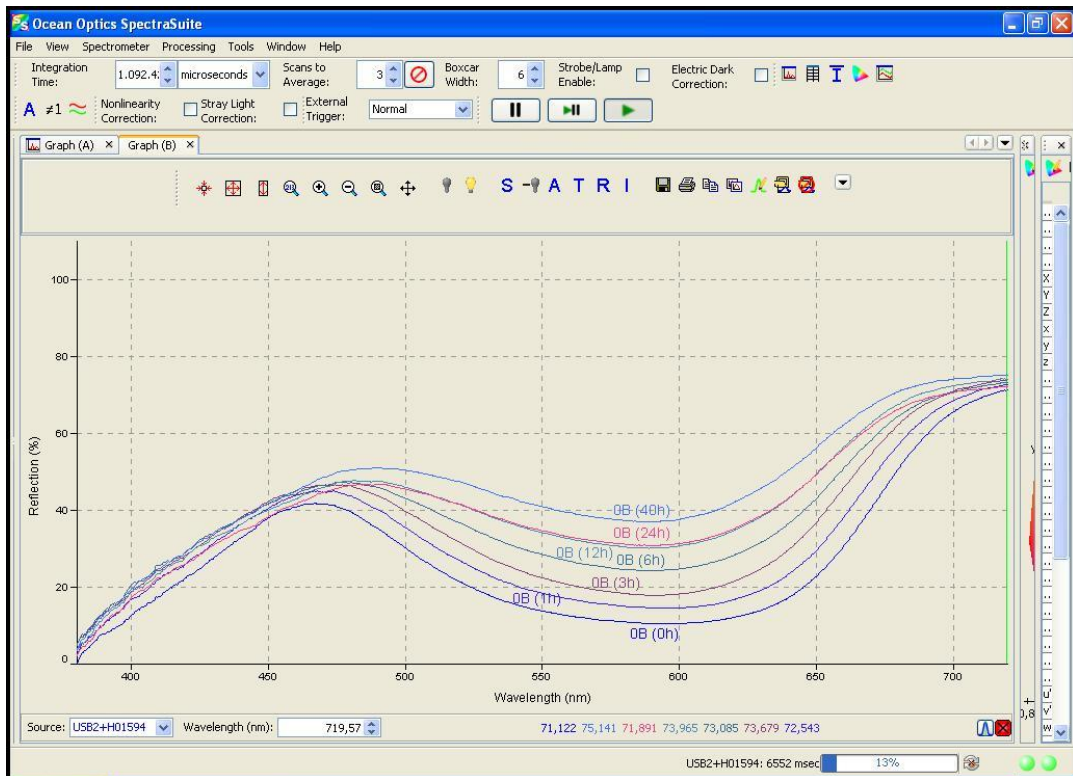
Ocean Optics SpectraSuite

File View Spectrometer Processing Tools Window Help

Integration Time: 1.092.4 microseconds Scans to Average: 3 Boxcar Width: 6 Strobe/Lamp Enable: Electric Dark Correction:

A ≠1 Nonlinearity Correction: Stray Light Correction: External Trigger: Normal

Graph (A) × Graph (B) ×

S A T R I

Reflection (%)

100
80
60
40
20
0

400 450 500 550 600 650 700

Wavelength (nm)

0B (48h)
0B (24h)
0B (12h)
0B (6h)
0B (3h)
0B (1h)
0B (0h)

X Y Z x y z u' v' w

Source: USB2+H01594 Wavelength (nm): 719,57

71,122 75,141 71,891 73,965 73,085 73,679 72,543

USB2+H01594: 6552 msec 13%